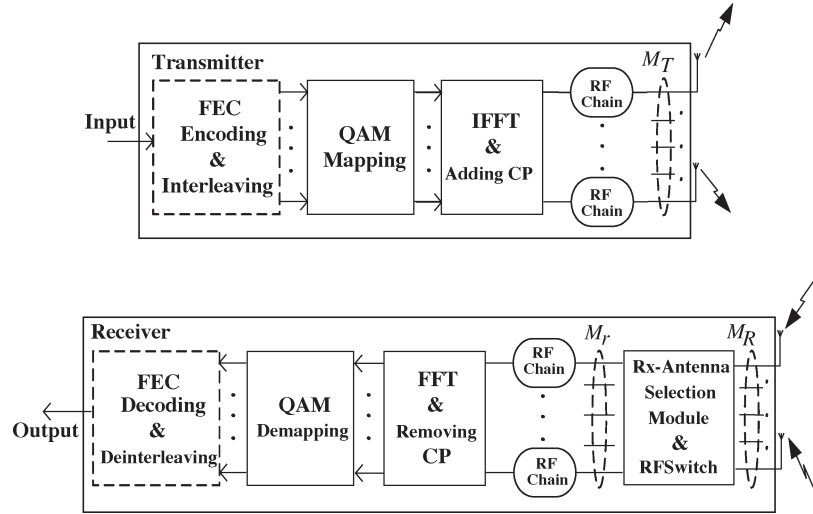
Transmitter

Input

FEC Encoding & Interleaving

QAM Mapping

IFFT & Adding CP

RF Chain

RF Chain

$M_T$

Receiver

Output

FEC Decoding & Deinterleaving

QAM Demapping

FFT & Removing CP

RF Chain

RF Chain

$M_r$

Rx-Antenna Selection Module & RFSwitch

$M_R$